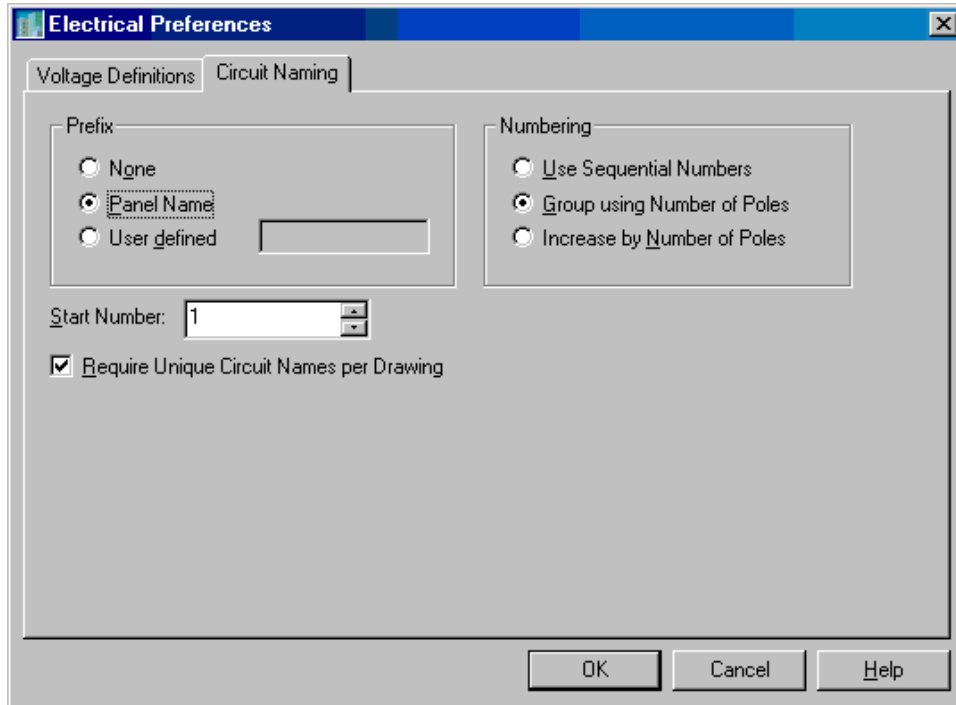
Electrical Preferences

Voltage Definitions
Circuit Naming

Prefix
None
Panel Name
User defined

Numbering
Use Sequential Numbers
Group using Number of Poles
Increase by Number of Poles

Start Number: 1

Require Unique Circuit Names per Drawing

OK
Cancel
Help